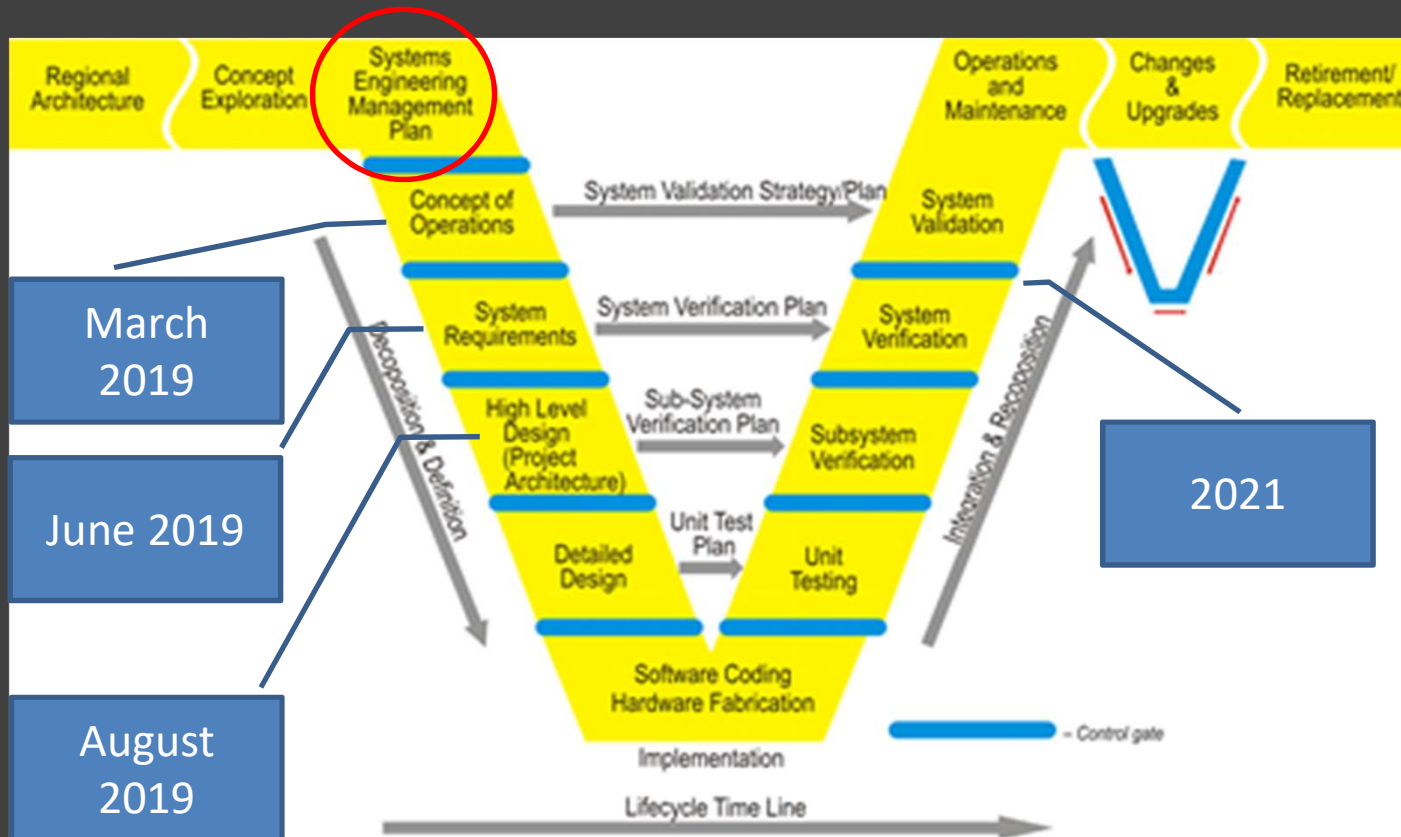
Regional Architecture

Concept Exploration

Systems Engineering Management Plan

Operations and Maintenance

Changes & Upgrades

Retirement/ Replacement

Concept of Operations

System Validation Strategy/Plan

System Validation

March 2019

System Requirements

System Verification Plan

System Verification

Decomposition & Definition

Integration & Recomposition

High Level Design (Project Architecture)

Sub-System Verification Plan

Subsystem Verification

2021

June 2019

Unit Test Plan

Detailed Design

Unit Testing

Software Coding Hardware Fabrication

– Control gate

August 2019

Implementation

Lifecycle Time Line